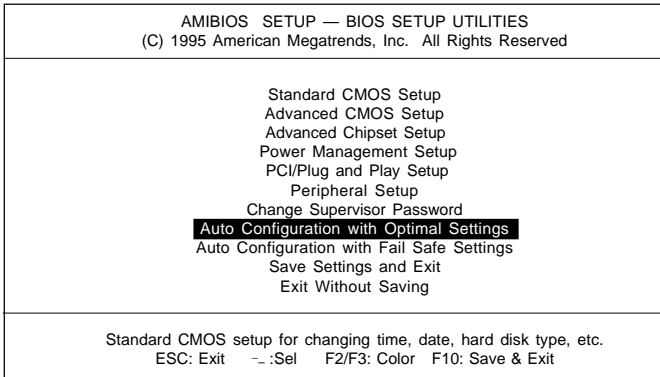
AMIBIOS SETUP — BIOS SETUP UTILITIES
(C) 1995 American Megatrends, Inc. All Rights Reserved

Standard CMOS Setup
Advanced CMOS Setup
Advanced Chipset Setup
Power Management Setup
PCI/Plug and Play Setup
Peripheral Setup
Change Supervisor Password
Auto Configuration with Optimal Settings
Auto Configuration with Fail Safe Settings
Save Settings and Exit
Exit Without Saving

Standard CMOS setup for changing time, date, hard disk type, etc.
ESC: Exit -_ :Sel F2/F3: Color F10: Save & Exit